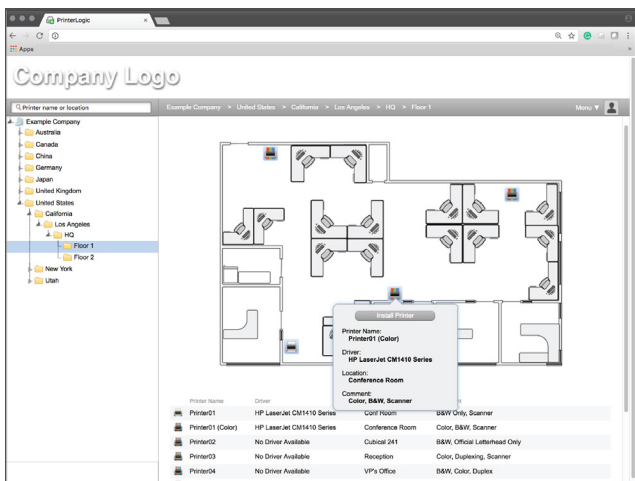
PrinterLogic ×

Apps

Company Logo

Printer name or location

Example Company > United States > California > Los Angeles > HQ > Floor 1

Menu

Example Company
Australia
Canada
China
Germany
Japan
United Kingdom
United States
California
Los Angeles
HQ
Floor 1
Floor 2
New York
Utah

Install Printer

Printer Name:
Printer01 (Color)

Driver:
HP LaserJet CM1410 Series

Location:
Conference Room

Comment:
Color, B&W, Scanner

| Printer Name | Driver | | |
|---|---|---|---|
| Printer01 | HP LaserJet CM1410 Series | Conf Room | B&W Only, Scanner |
| Printer01 (Color) | HP LaserJet CM1410 Series | Conference Room | Color, B&W, Scanner |
| Printer02 | No Driver Available | Cubical 241 | B&W, Official Letterhead Only |
| Printer03 | No Driver Available | Reception | Color, Duplexing, Scanner |
| Printer04 | No Driver Available | VP's Office | B&W, Color, Duplex |